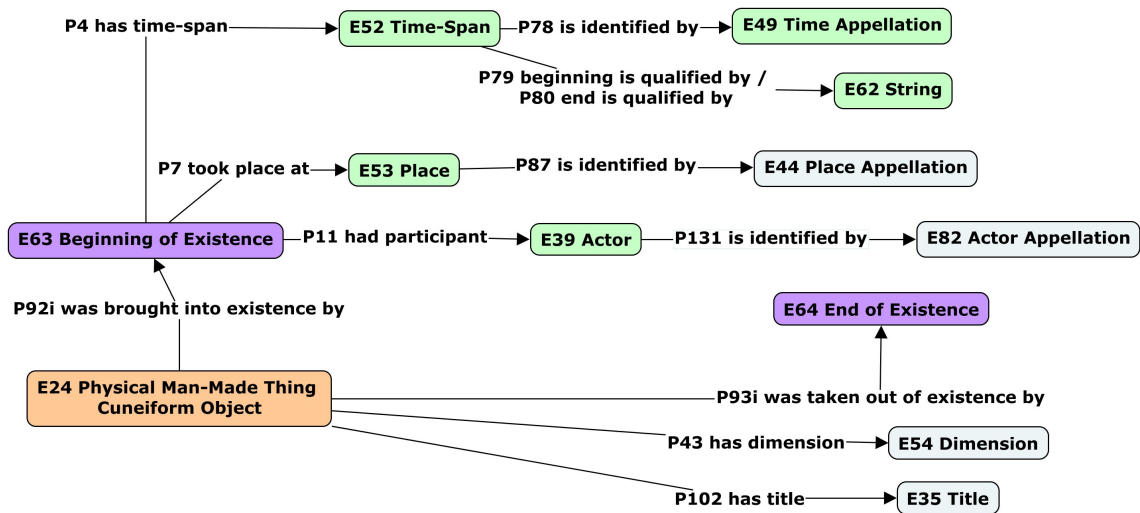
P4 has time-span
E52 Time-Span
P78 is identified by
E49 Time Appellation
P79 beginning is qualified by / P80 end is qualified by
E62 String
P7 took place at
E53 Place
P87 is identified by
E44 Place Appellation
E63 Beginning of Existence
P11 had participant
E39 Actor
P131 is identified by
E82 Actor Appellation
P92i was brought into existence by
E64 End of Existence
E24 Physical Man-Made Thing Cuneiform Object
P93i was taken out of existence by
P43 has dimension
E54 Dimension
P102 has title
E35 Title